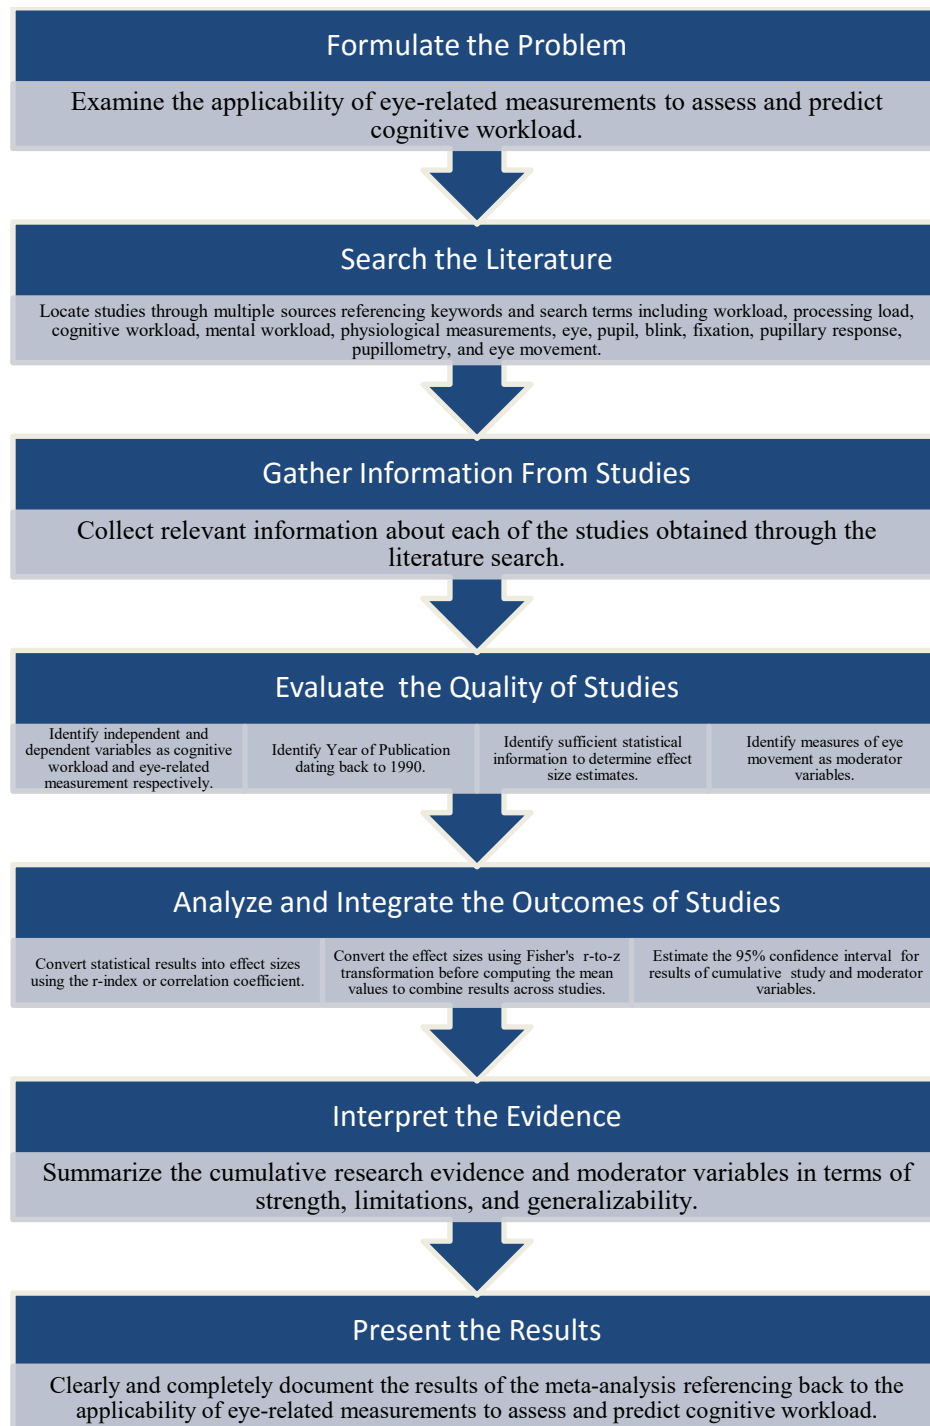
Formulate the Problem

Examine the applicability of eye-related measurements to assess and predict cognitive workload.

Search the Literature

Locate studies through multiple sources referencing keywords and search terms including workload, processing load, cognitive workload, mental workload, physiological measurements, eye, pupil, blink, fixation, pupillary response, pupillometry, and eye movement.

Gather Information From Studies

Collect relevant information about each of the studies obtained through the literature search.

Evaluate the Quality of Studies

Identify independent and dependent variables as cognitive workload and eye-related measurement respectively.

Identify Year of Publication dating back to 1990.

Identify sufficient statistical information to determine effect size estimates.

Identify measures of eye movement as moderator variables.

Analyze and Integrate the Outcomes of Studies

Convert statistical results into effect sizes using the r-index or correlation coefficient.

Convert the effect sizes using Fisher's r-to-z transformation before computing the mean values to combine results across studies.

Estimate the 95% confidence interval for results of cumulative study and moderator variables.

Interpret the Evidence

Summarize the cumulative research evidence and moderator variables in terms of strength, limitations, and generalizability.

Present the Results

Clearly and completely document the results of the meta-analysis referencing back to the applicability of eye-related measurements to assess and predict cognitive workload.